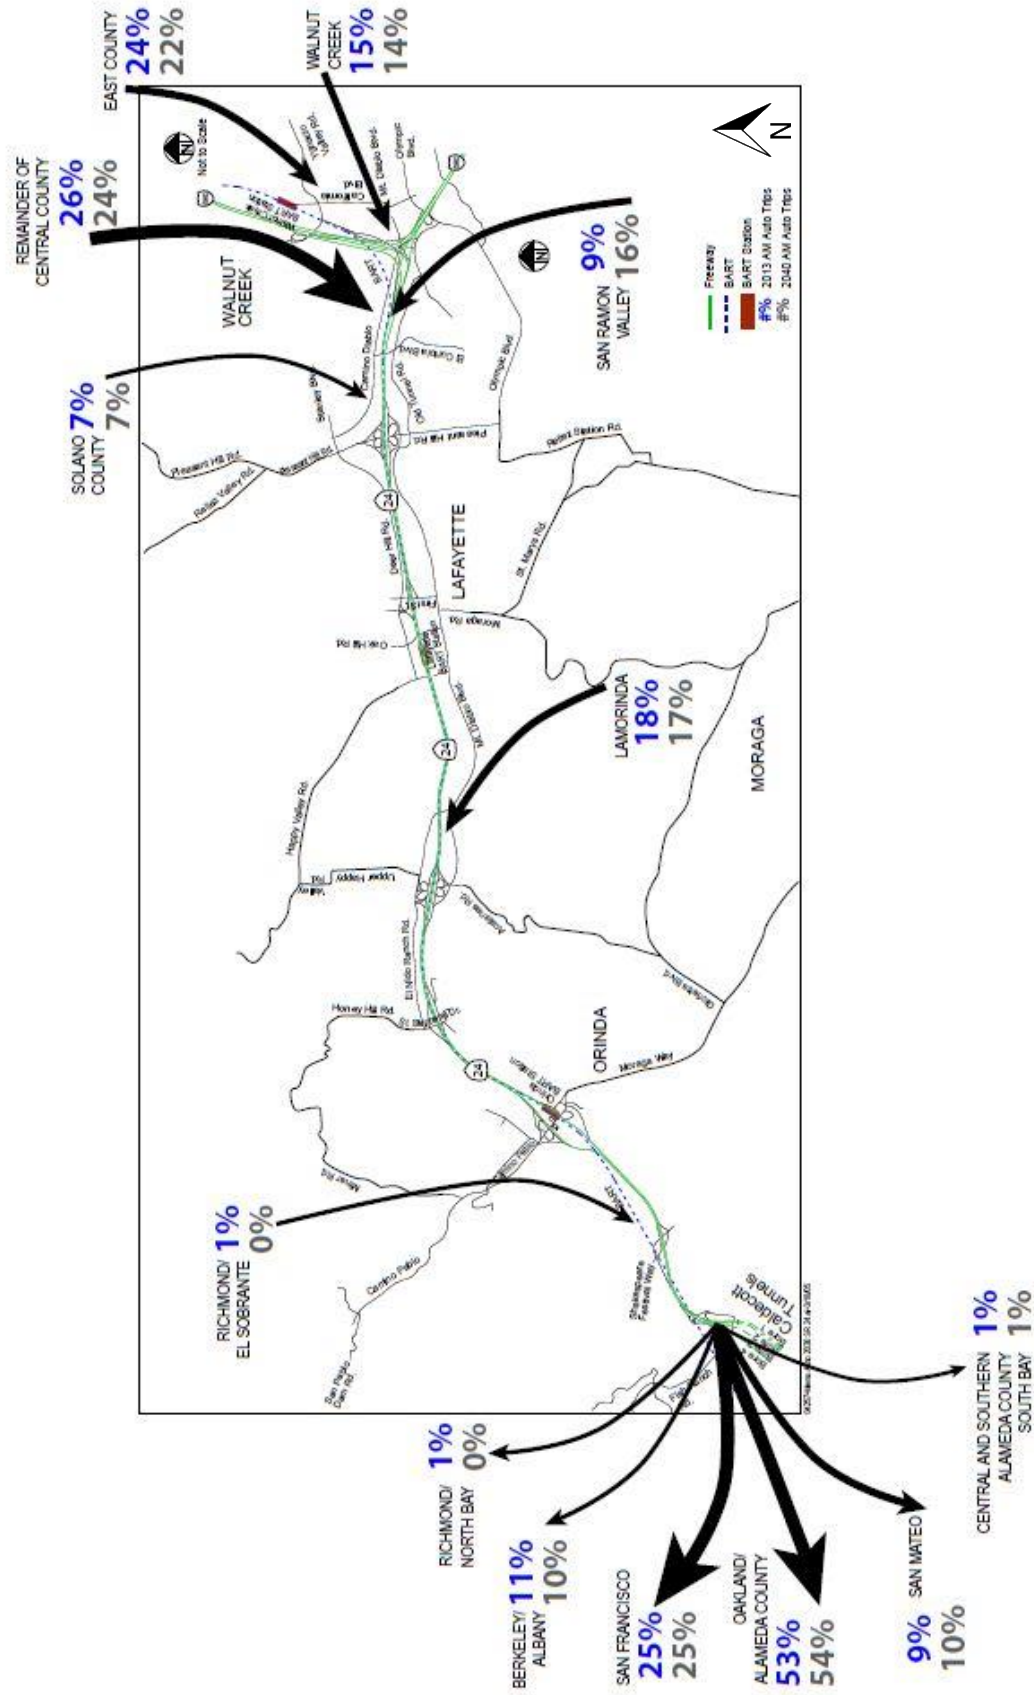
EAST COUNTY 24% 22%

WALNUT CREEK 15% 14%

REMAINDER OF CENTRAL COUNTY 26% 24%

WALNUT CREEK

SOLANO COUNTY 7% 7%

SAN RAMON VALLEY 9% 16%

Not to Scale

N

Freeway
BART
BART Station
#% 2013 AM Auto Trips
#% 2040 AM Auto Trips

Ygnacio Valley Rd.
California Blvd.
Mt. Diablo Blvd.
Olympic Blvd.
Camino Diablo
El Curtola Blvd.
Tice Valley Rd.
Pleasant Hill Rd.
Reliez Station Rd.
Pleasant Hill Rd.
Reliez Valley Rd.
Deer Hill Rd.
24
LAFAYETTE
St. Marys Rd.
Moraga Rd.
Oak Hill Rd.
Lafayette BART Station
Mt. Diablo Blvd.
24
LAMORINDA 18% 17%
MORAGA
Happy Valley Rd.
Upper Happy Valley Rd.
El Nido Ranch Rd.
Acalanes Rd.
Glorietta Blvd.
Honey Hill Rd.
24
ORINDA
Orinda BART Station
Moraga Way
Camino Pablo
Miner Rd.
RICHMOND/ EL SOBRANTE 1% 0%
Shakespeare Festival Way
Caldecott Tunnels
San Pablo Dam Rd.

CENTRAL AND SOUTHERN ALAMEDA COUNTY SOUTH BAY 1% 1%

RICHMOND/ NORTH BAY 1% 0%

BERKELEY/ ALBANY 11% 10%

SAN FRANCISCO 25% 25%

OAKLAND/ ALAMEDA COUNTY 53% 54%

SAN MATEO 9% 10%